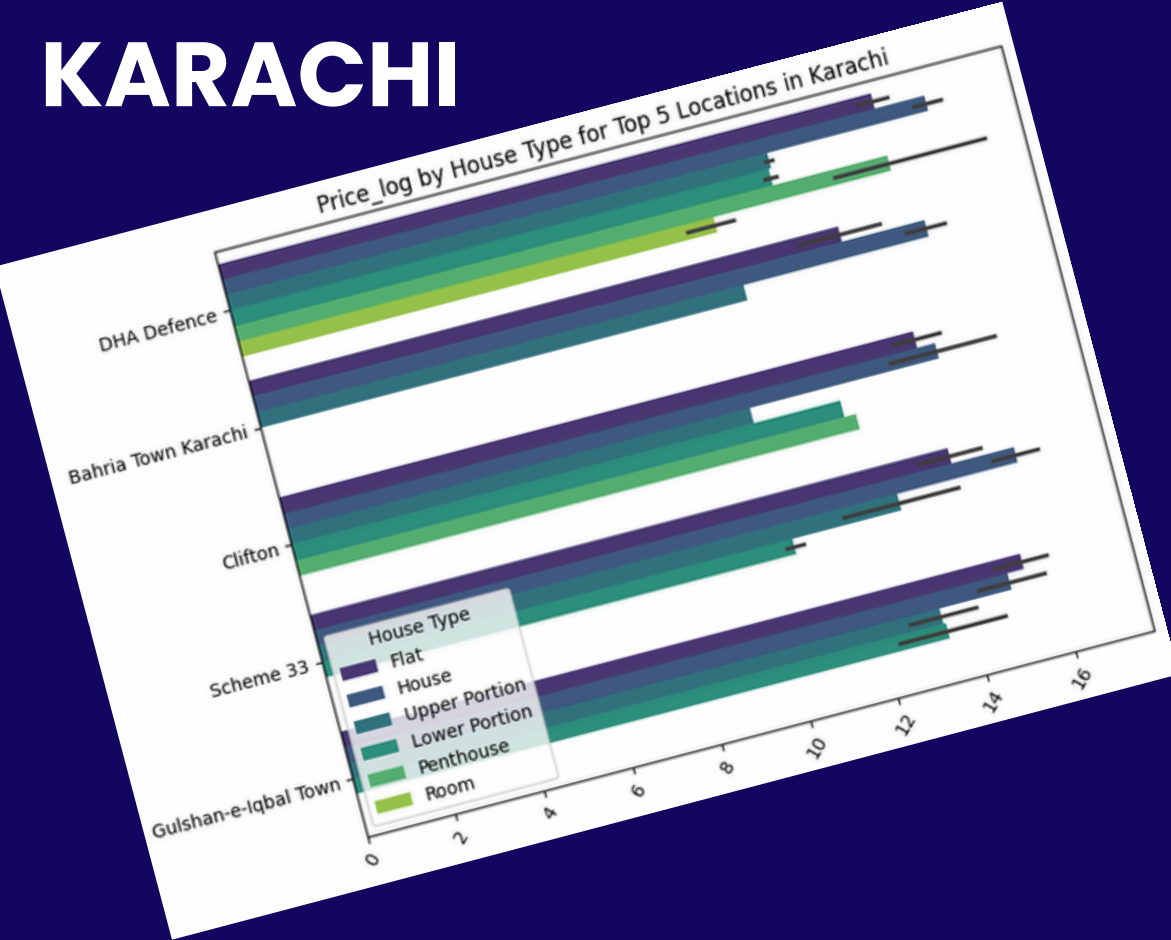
KARACHI

Price_log by House Type for Top 5 Locations in Karachi

DHA Defence
Bahria Town Karachi
Clifton
Scheme 33
Gulshan-e-Iqbal Town

House Type
Flat
House
Upper Portion
Lower Portion
Penthouse
Room

0
2
4
6
8
10
12
14
16